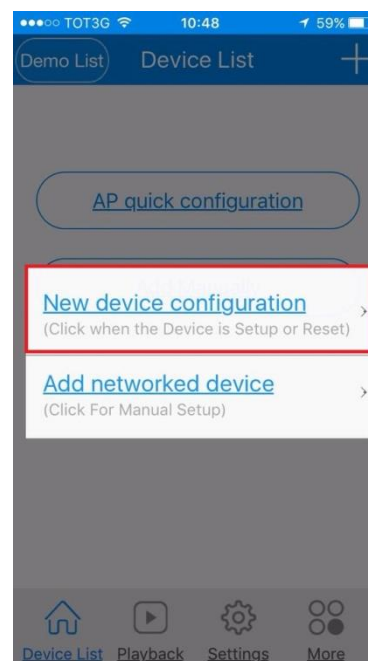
●●●○○ TOT3G 10:48 59%

Demo List Device List +

AP quick configuration

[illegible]

New device configuration
(Click when the Device is Setup or Reset)

Add networked device
(Click For Manual Setup)

Device List Playback Settings More